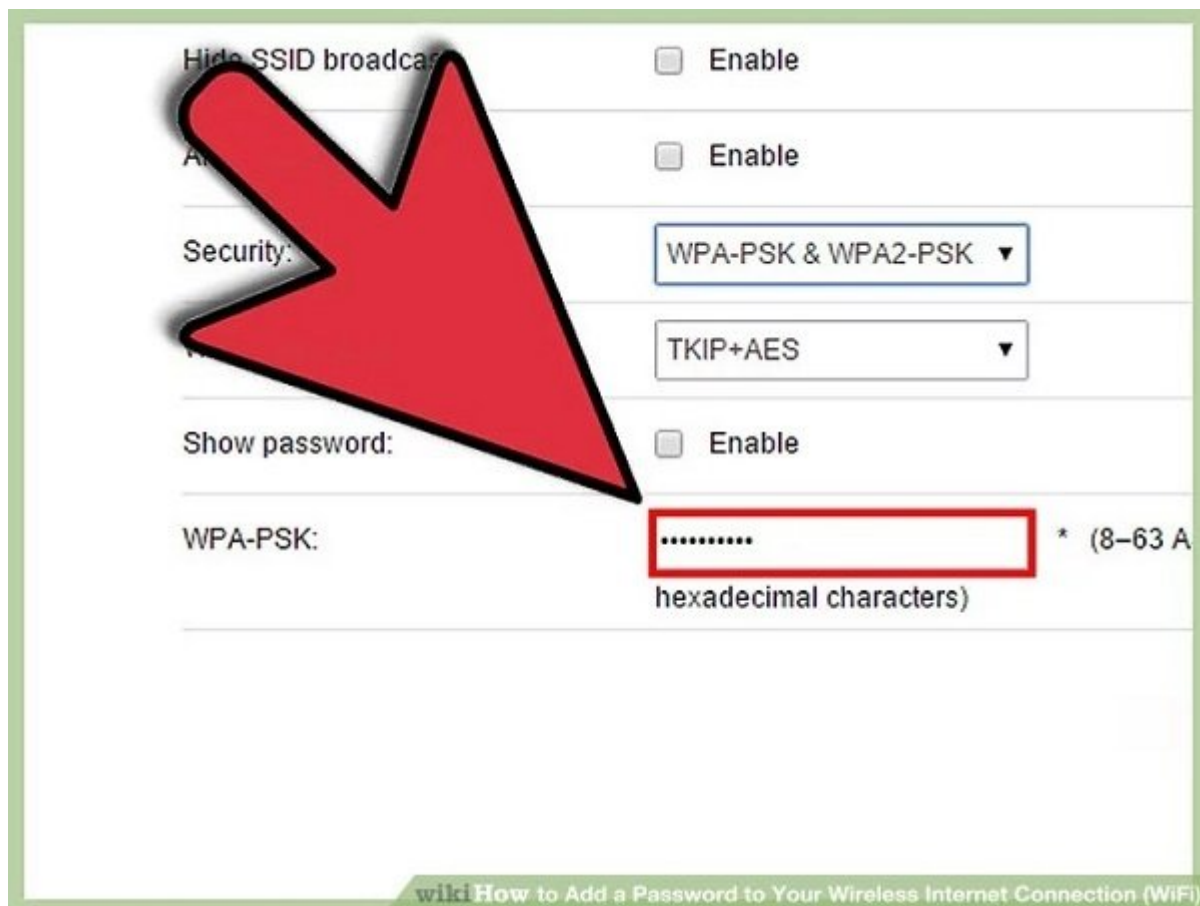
Hide SSID broadcas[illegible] Enable

A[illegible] Enable

Security: WPA-PSK & WPA2-PSK ▼

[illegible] TKIP+AES ▼

Show password: Enable

WPA-PSK: •••••••••• * (8–63 A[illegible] hexadecimal characters)

wikiHow to Add a Password to Your Wireless Internet Connection (WiFi)